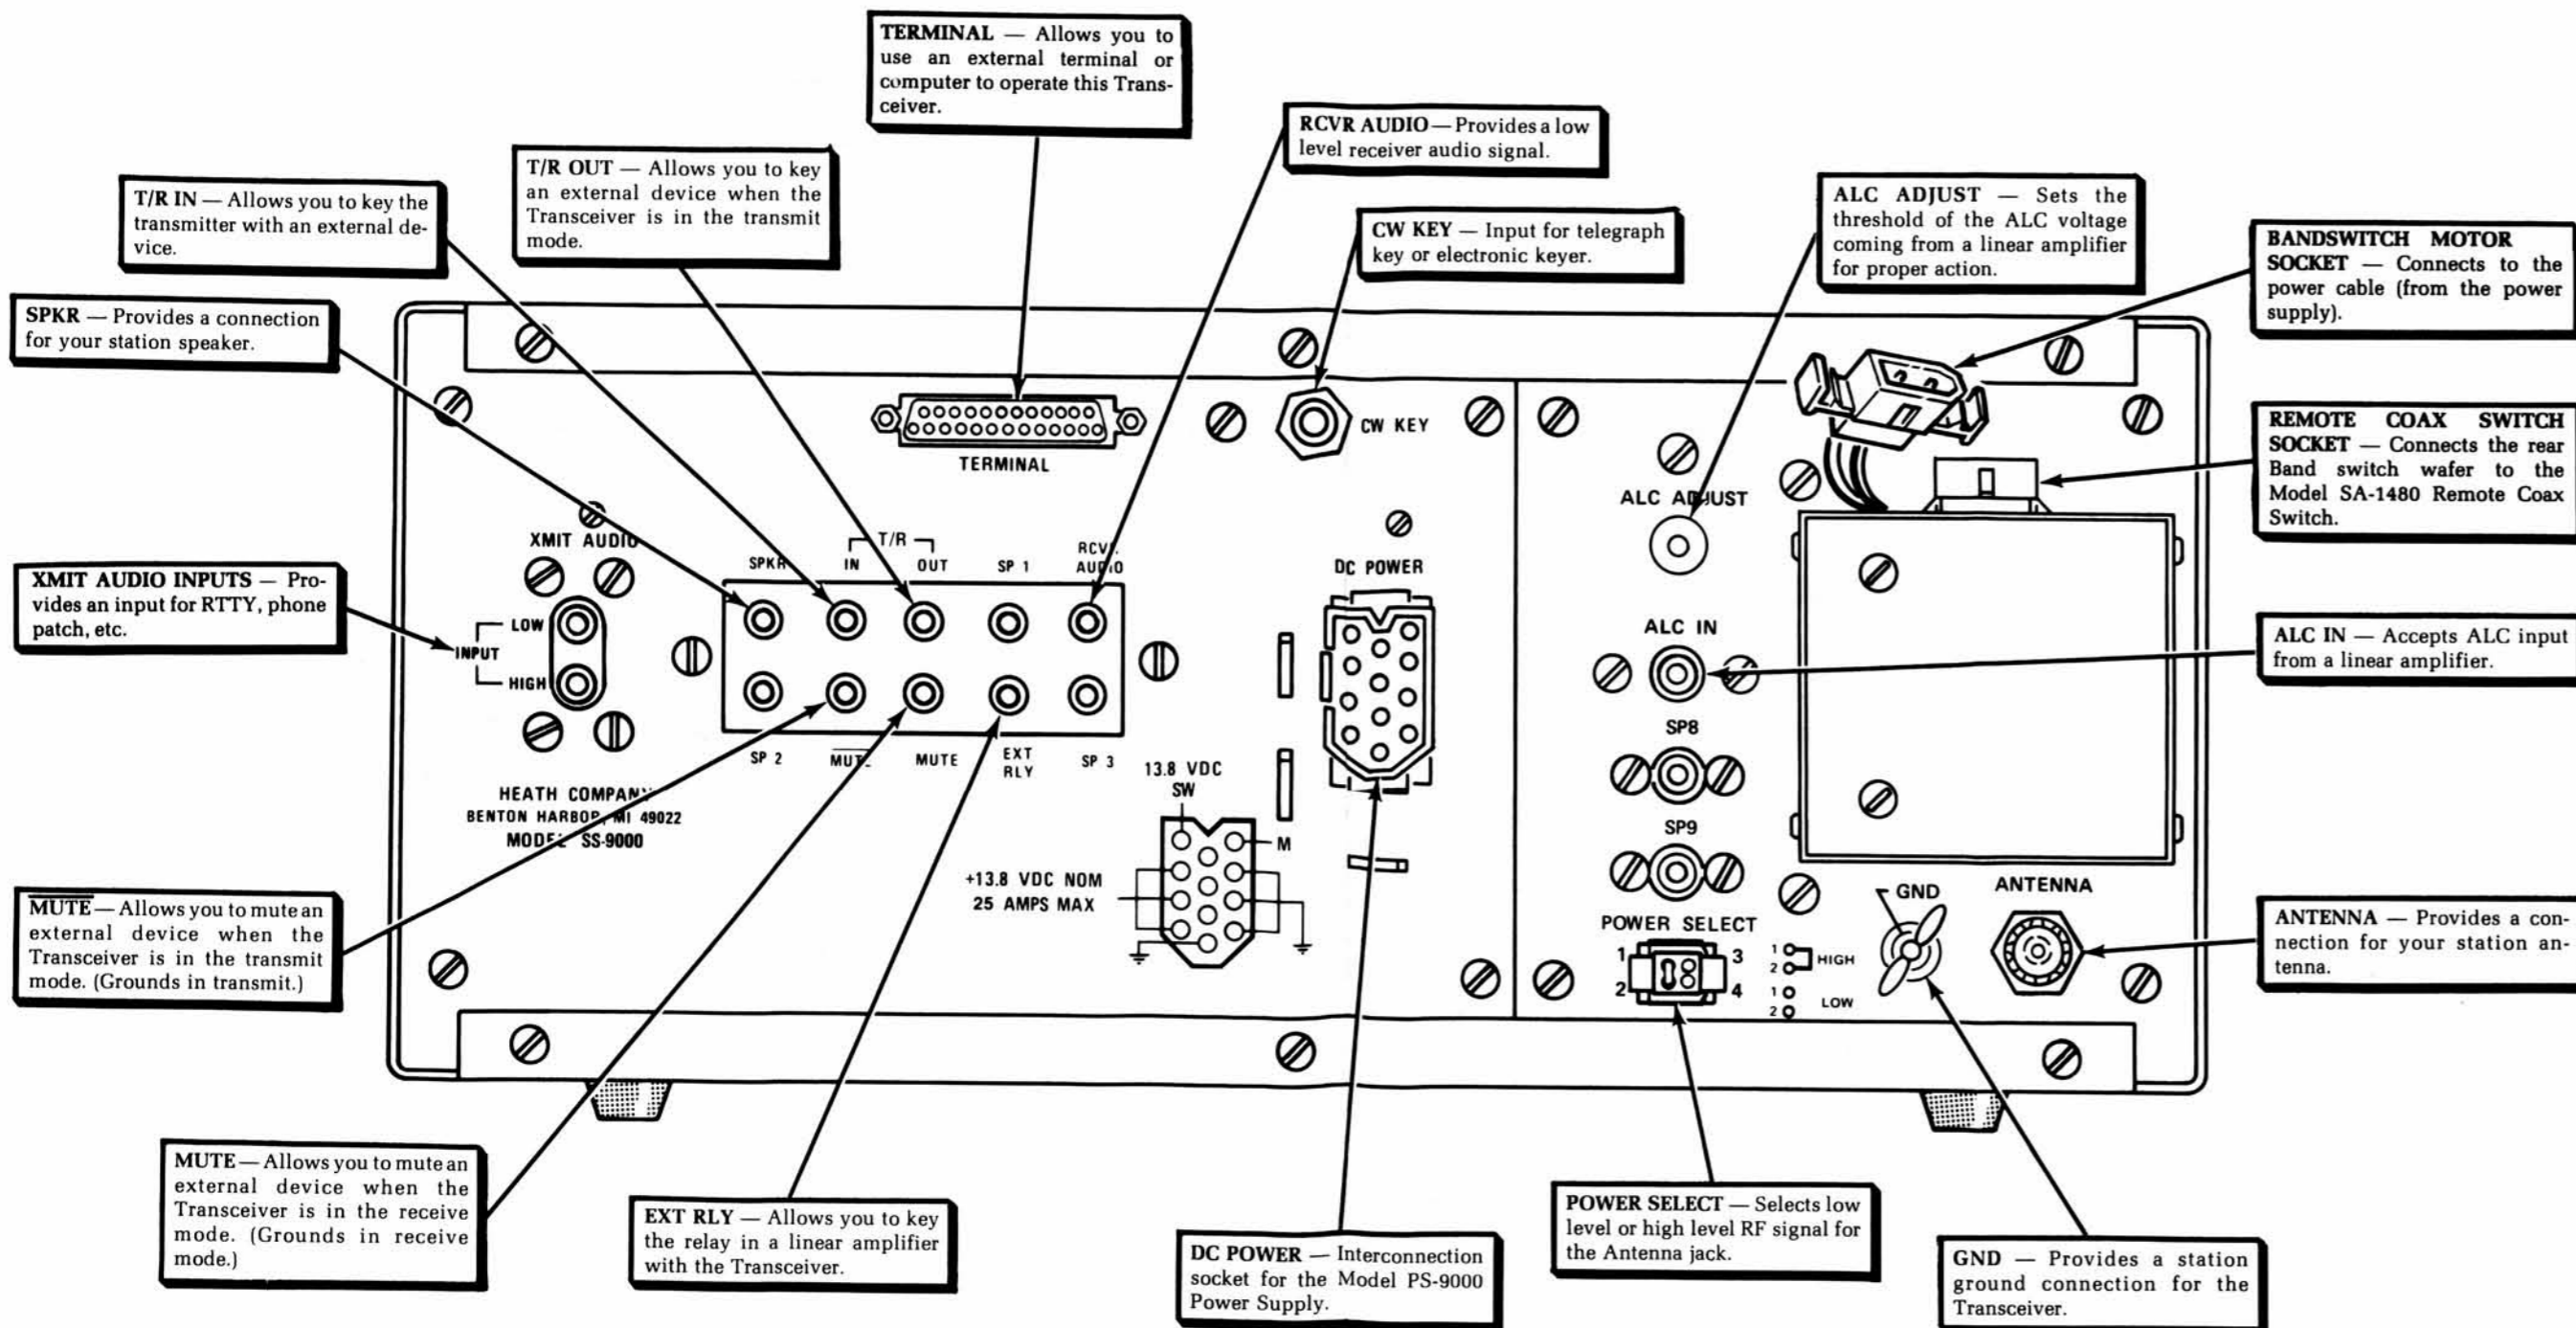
TERMINAL — Allows you to use an external terminal or computer to operate this Transceiver.

RCVR AUDIO — Provides a low level receiver audio signal.

T/R OUT — Allows you to key an external device when the Transceiver is in the transmit mode.

T/R IN — Allows you to key the transmitter with an external device.

CW KEY — Input for telegraph key or electronic keyer.

ALC ADJUST — Sets the threshold of the ALC voltage coming from a linear amplifier for proper action.

BANDSWITCH MOTOR SOCKET — Connects to the power cable (from the power supply).

SPKR — Provides a connection for your station speaker.

REMOTE COAX SWITCH SOCKET — Connects the rear Band switch wafer to the Model SA-1480 Remote Coax Switch.

XMIT AUDIO INPUTS — Provides an input for RTTY, phone patch, etc.

ALC IN — Accepts ALC input from a linear amplifier.

TERMINAL
CW KEY
ALC ADJUST
XMIT AUDIO
SPKR
T/R
IN
OUT
SP 1
RCVR AUDIO
DC POWER
ALC IN
INPUT
LOW
HIGH
SP 2
$\overline{\text{MUTE}}$
MUTE
EXT RLY
SP 3
SP8
SP9
13.8 VDC SW
M
HEATH COMPANY
BENTON HARBOR, MI 49022
MODEL SS-9000
+13.8 VDC NOM
25 AMPS MAX
GND
ANTENNA
POWER SELECT
1
2
3
4
1 2 HIGH
1 2 LOW

$\overline{\text{MUTE}}$ — Allows you to mute an external device when the Transceiver is in the transmit mode. (Grounds in transmit.)

ANTENNA — Provides a connection for your station antenna.

MUTE — Allows you to mute an external device when the Transceiver is in the receive mode. (Grounds in receive mode.)

EXT RLY — Allows you to key the relay in a linear amplifier with the Transceiver.

DC POWER — Interconnection socket for the Model PS-9000 Power Supply.

POWER SELECT — Selects low level or high level RF signal for the Antenna jack.

GND — Provides a station ground connection for the Transceiver.